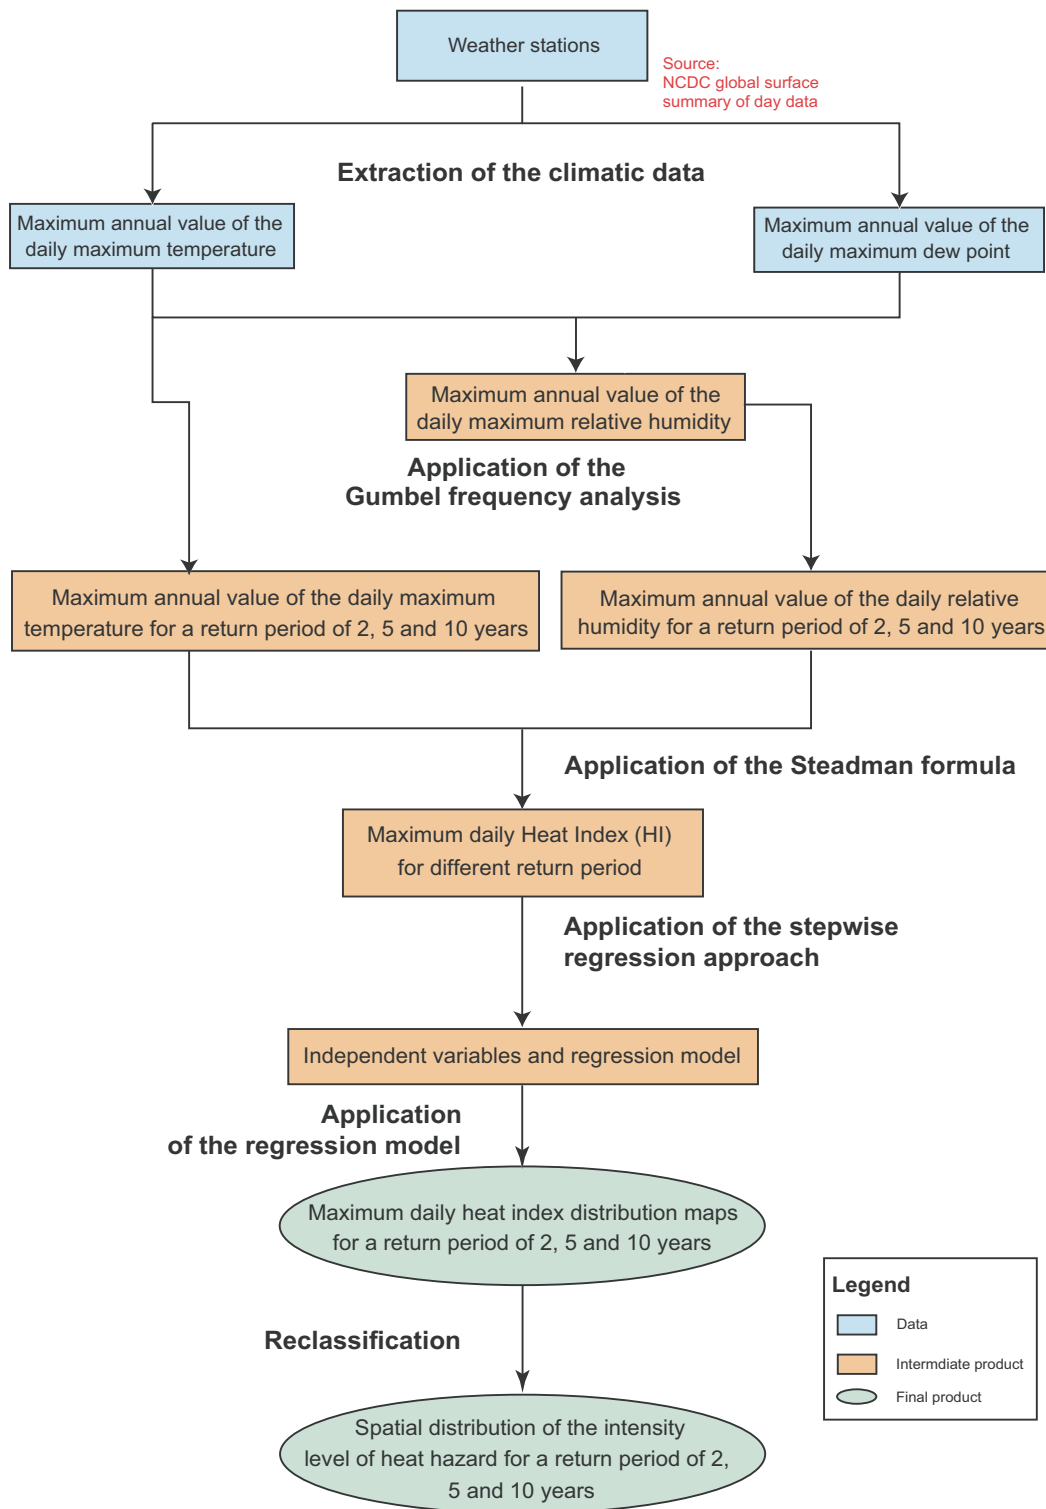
Weather stations

Source:
NCDC global surface summary of day data

Extraction of the climatic data

Maximum annual value of the daily maximum temperature

Maximum annual value of the daily maximum dew point

Maximum annual value of the daily maximum relative humidity

Application of the Gumbel frequency analysis

Maximum annual value of the daily maximum temperature for a return period of 2, 5 and 10 years

Maximum annual value of the daily relative humidity for a return period of 2, 5 and 10 years

Application of the Steadman formula

Maximum daily Heat Index (HI) for different return period

Application of the stepwise regression approach

Independent variables and regression model

Application of the regression model

Maximum daily heat index distribution maps for a return period of 2, 5 and 10 years

Reclassification

Spatial distribution of the intensity level of heat hazard for a return period of 2, 5 and 10 years

Legend
Data
Intermdiate product
Final product